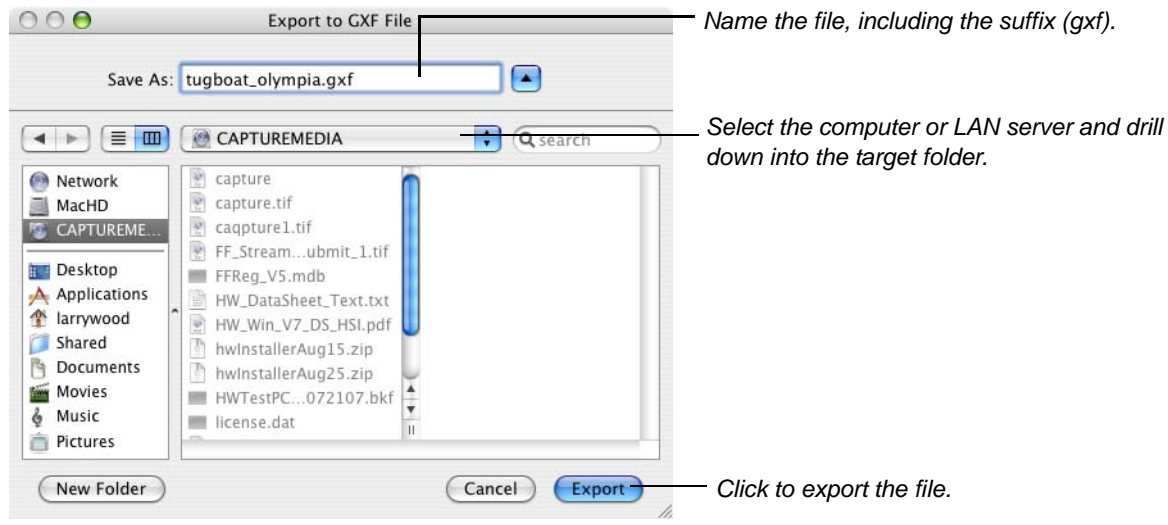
Export to GXF File

Save As: tugboat_olympia.gxf

Name the file, including the suffix (gxf).

CAPTUREMEDIA

search

Select the computer or LAN server and drill down into the target folder.

Network
MacHD
CAPTUREME...
Desktop
Applications
larrywood
Shared
Documents
Movies
Music
Pictures

capture
capture.tif
caqpture1.tif
FF_Stream...ubmit_1.tif
FFReg_V5.mdb
HW_DataSheet_Text.txt
HW_Win_V7_DS_HSI.pdf
hwInstallerAug15.zip
hwInstallerAug25.zip
HWTestPC...072107.bkf
license.dat

New Folder

Cancel

Export

Click to export the file.